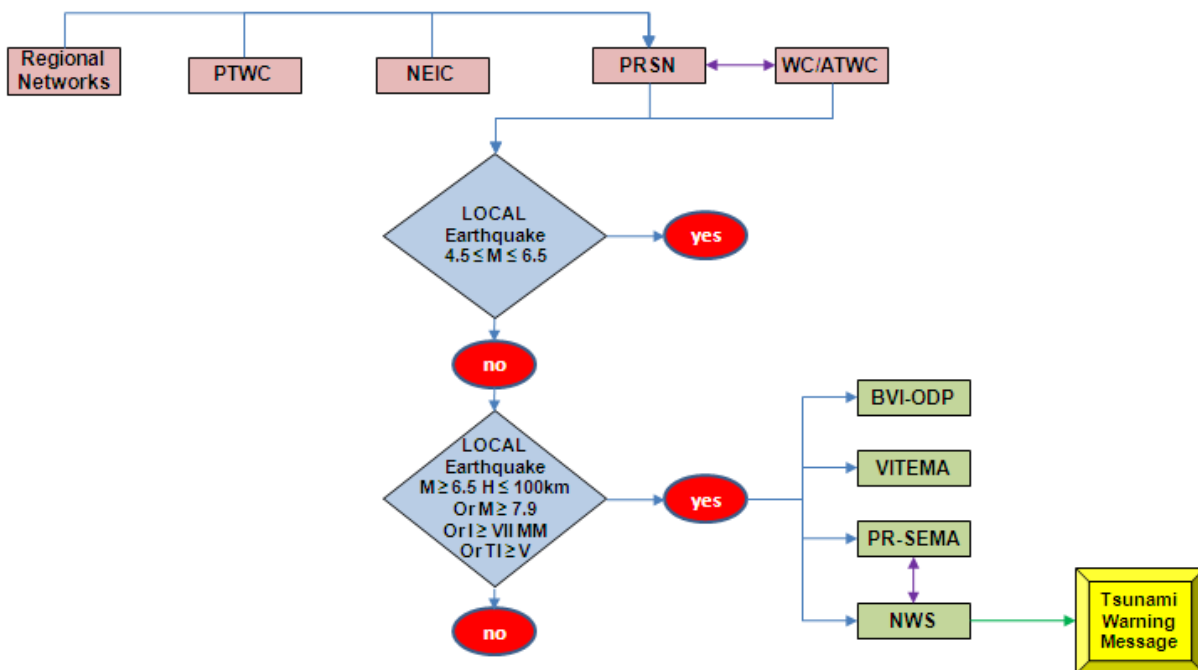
Regional Networks

PTWC

NEIC

PRSN

WC/ATWC

LOCAL Earthquake $4.5 \leq M \leq 6.5$

yes

no

LOCAL Earthquake $M \geq 6.5$ $H \leq 100km$ Or $M \geq 7.9$ Or $I \geq VII$ MM Or $TI \geq V$

yes

no

BVI-ODP

VITEMA

PR-SEMA

NWS

Tsunami Warning Message